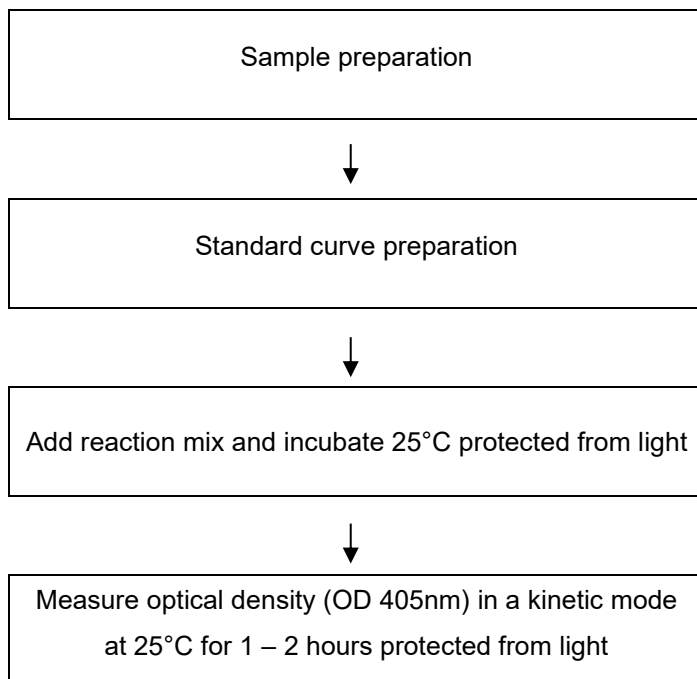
Sample preparation

Standard curve preparation

Add reaction mix and incubate 25°C protected from light

Measure optical density (OD 405nm) in a kinetic mode at 25°C for 1 – 2 hours protected from light